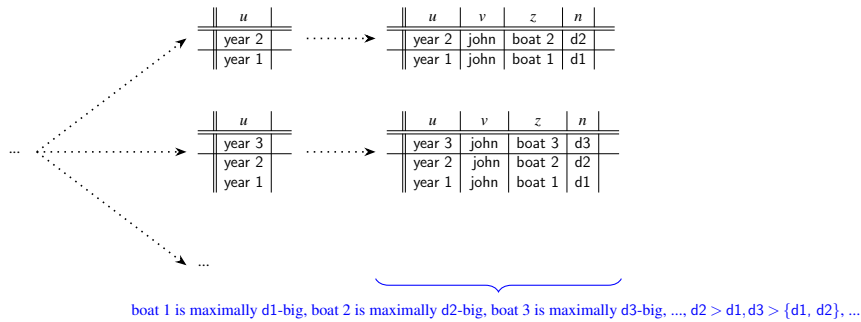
...

| $u$ |
|---|
| year 2 |
| year 1 |

| $u$ | $v$ | $z$ | $n$ |
|---|---|---|---|
| year 2 | john | boat 2 | d2 |
| year 1 | john | boat 1 | d1 |

| $u$ |
|---|
| year 3 |
| year 2 |
| year 1 |

| $u$ | $v$ | $z$ | $n$ |
|---|---|---|---|
| year 3 | john | boat 3 | d3 |
| year 2 | john | boat 2 | d2 |
| year 1 | john | boat 1 | d1 |

...

boat 1 is maximally d1-big, boat 2 is maximally d2-big, boat 3 is maximally d3-big, ..., d2 > d1, d3 > {d1, d2}, ...